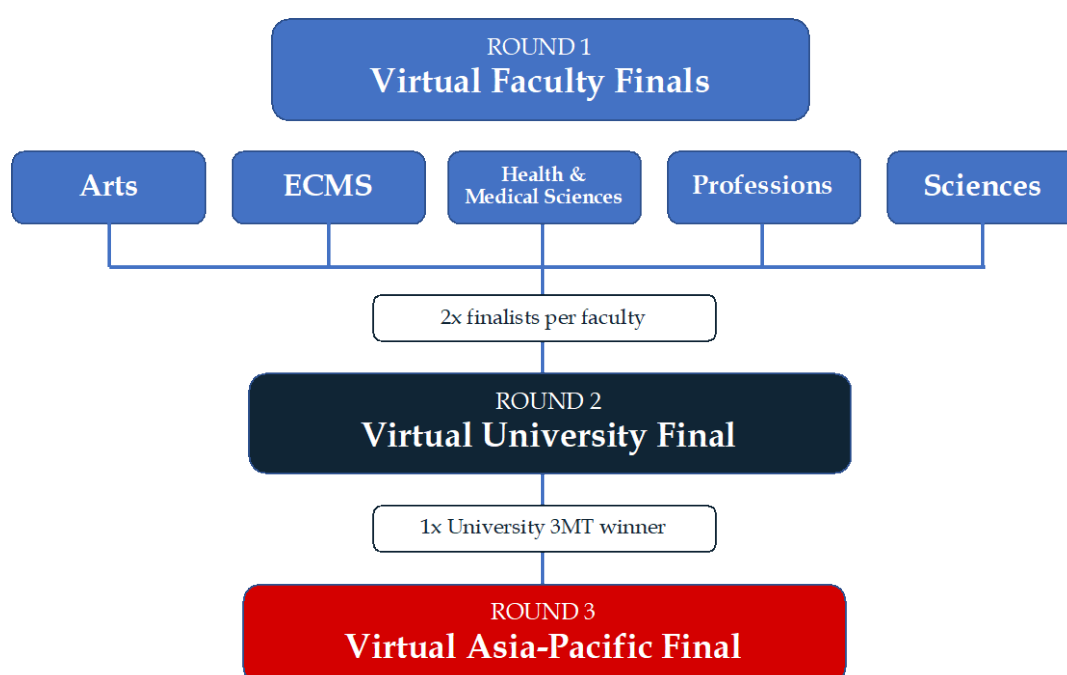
ROUND 1
Virtual Faculty Finals

Arts

ECMS

Health & Medical Sciences

Professions

Sciences

2x finalists per faculty

ROUND 2
Virtual University Final

1x University 3MT winner

ROUND 3
Virtual Asia-Pacific Final